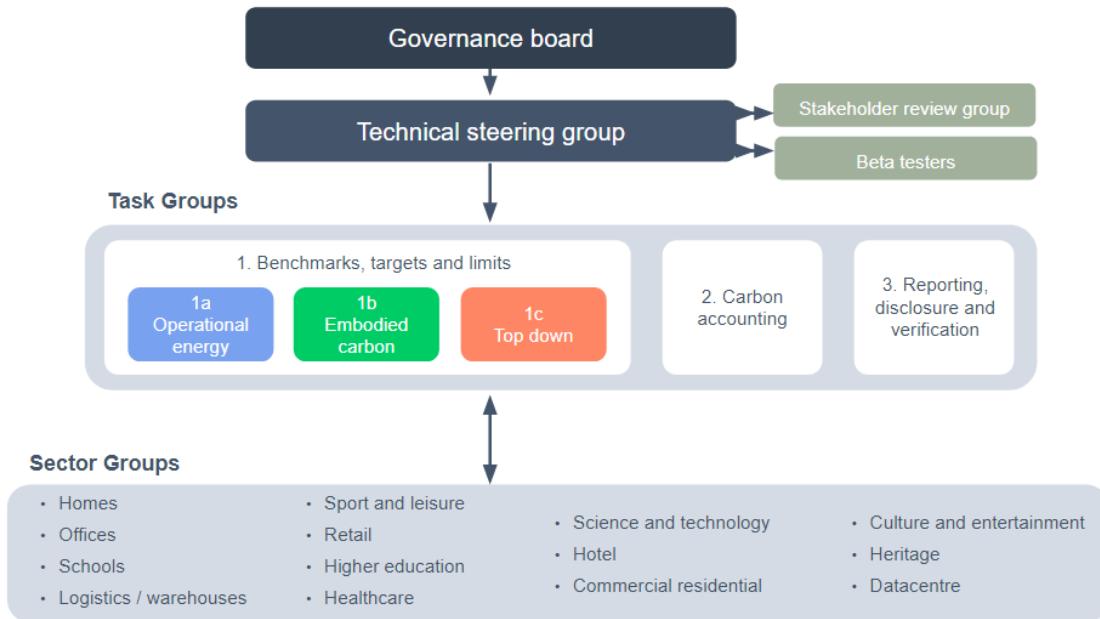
Governance board

Technical steering group

Stakeholder review group

Beta testers

Task Groups

1. Benchmarks, targets and limits

1a Operational energy

1b Embodied carbon

1c Top down

2. Carbon accounting

3. Reporting, disclosure and verification

Sector Groups

- Homes
- Offices
- Schools
- Logistics / warehouses

- Sport and leisure
- Retail
- Higher education
- Healthcare

- Science and technology
- Hotel
- Commercial residential

- Culture and entertainment
- Heritage
- Datacentre